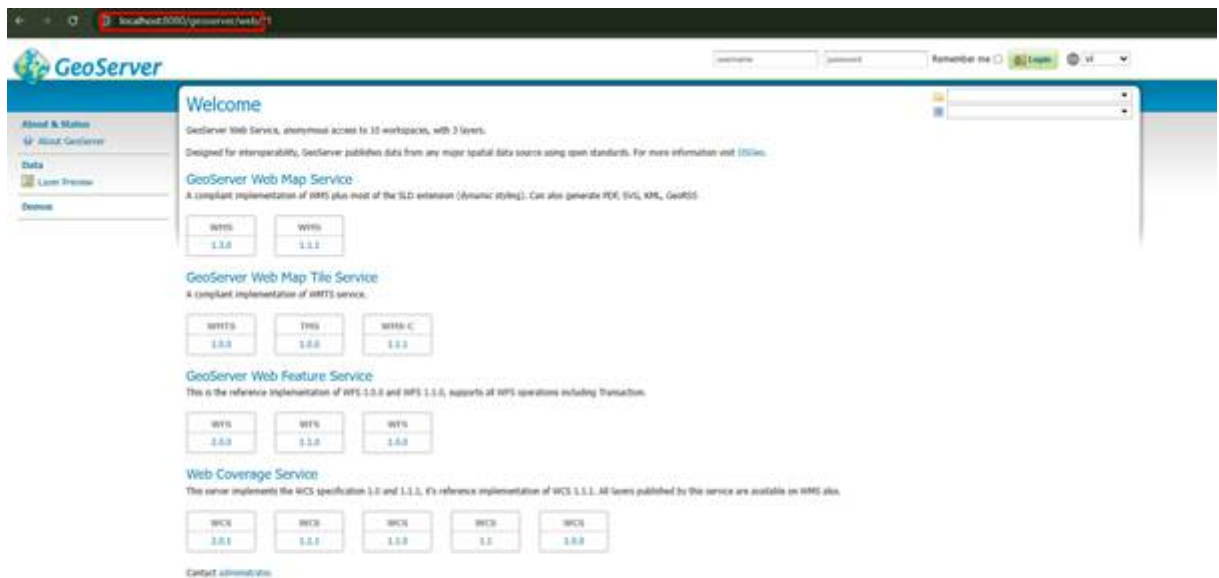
localhost:8080/geoserver/web/?1

GeoServer

username password Remember me Login

About & Status
About GeoServer
Data
Layer Preview
Demos

Welcome

GeoServer Web Service, anonymous access to 10 workspaces, with 3 layers.

Designed for interoperability, GeoServer publishes data from any major spatial data source using open standards. For more information visit OSGeo.

GeoServer Web Map Service
A compliant implementation of WMS plus most of the SLD extension (dynamic styling). Can also generate PDF, SVG, KML, GeoRSS

| WMS 1.3.0 | WMS 1.1.1 |
|---|---|

GeoServer Web Map Tile Service
A compliant implementation of WMTS service.

| WMTS 1.0.0 | TMS 1.0.0 | WMS-C 1.1.1 |
|---|---|---|

GeoServer Web Feature Service
This is the reference implementation of WFS 1.0.0 and WFS 1.1.0, supports all WFS operations including Transaction.

| WFS 2.0.0 | WFS 1.1.0 | WFS 1.0.0 |
|---|---|---|

Web Coverage Service
This server implements the WCS specification 1.0 and 1.1.1, it's reference implementation of WCS 1.1.1. All layers published by this service are available on WMS also.

| WCS 2.0.1 | WCS 1.1.1 | WCS 1.1.0 | WCS 1.1 | WCS 1.0.0 |
|---|---|---|---|---|

Contact administrator.